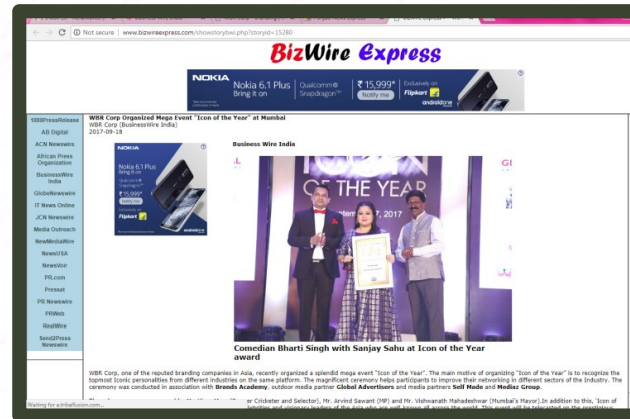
Not secure | www.bizwireexpress.com/showstorybwi.php?storyid=15280

BizWire Express

NOKIA Nokia 6.1 Plus Bring it on Qualcomm Snapdragon ₹ 15,999* Notify me Exclusively on Flipkart androidone

1888PressRelease
AB Digital
ACN Newswire
African Press Organization
BusinessWire India
GlobeNewswire
IT News Online
JCN Newswire
Media Outreach
NewMediaWire
NewsUSA
NewsVoir
PR.com
Pressat
PR Newswire
PRWeb
RealWire
Send2Press Newswire

WBR Corp Organized Mega Event "Icon of the Year" at Mumbai
WBR Corp (BusinessWire India)
2017-09-18

NOKIA Nokia 6.1 Plus Bring it on Qualcomm Snapdragon ₹ 15,999* Notify me Exclusively on Flipkart androidone

Business Wire India

OF THE YEAR

Comedian Bharti Singh with Sanjay Sahu at Icon of the Year award

WBR Corp, one of the reputed branding companies in Asia, recently organized a splendid mega event "Icon of the Year". The main motive of organizing "Icon of the Year" is to recognize the topmost Iconic personalities from different industries on the same platform. The magnificent ceremony helps participants to improve their networking in different sectors of the Industry. The ceremony was conducted in association with Brands Academy, outdoor media partner Global Advertisers and media partners Self Made and Mediaz Group.

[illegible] Cricketer and Selector), Mr. Arvind Sawant (MP) and Mr. Vishwanath Mahadeshwar (Mumbai's Mayor).In addition to this, 'Icon of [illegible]

Waiting for a.tribalfusion.com...